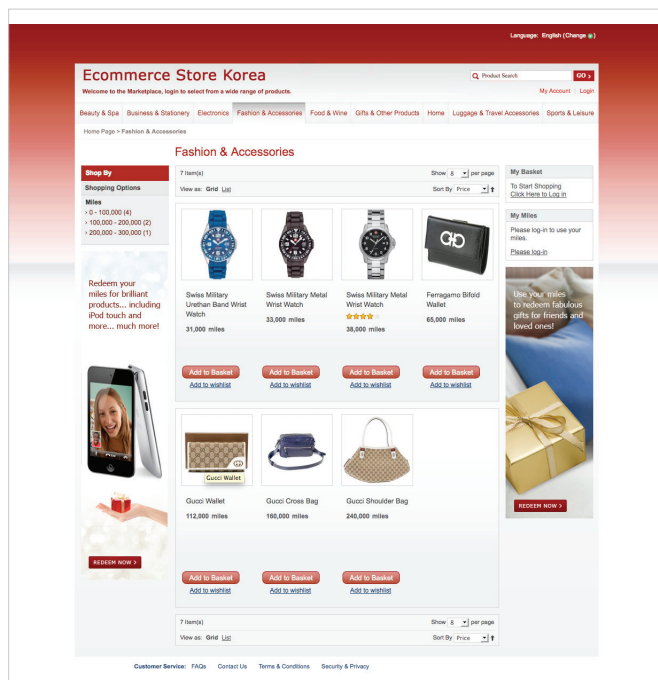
Language: English (Change)

Ecommerce Store Korea

Product Search GO

Welcome to the Marketplace, login to select from a wide range of products.

My Account | Login

Beauty & Spa | Business & Stationery | Electronics | Fashion & Accessories | Food & Wine | Gifts & Other Products | Home | Luggage & Travel Accessories | Sports & Leisure

Home Page > Fashion & Accessories

Fashion & Accessories

Shop By

Shopping Options

Miles
› 0 - 100,000 (4)
› 100,000 - 200,000 (2)
› 200,000 - 300,000 (1)

Redeem your miles for brilliant products... including iPod touch and more... much more!

REDEEM NOW ›

7 Item(s)

Show 8 per page

View as: Grid List

Sort By Price

Swiss Military Urethan Band Wrist Watch
31,000 miles
Add to Basket
Add to wishlist

Swiss Military Metal Wrist Watch
33,000 miles
Add to Basket
Add to wishlist

Swiss Military Metal Wrist Watch
38,000 miles
Add to Basket
Add to wishlist

Ferragamo Bifold Wallet
65,000 miles
Add to Basket
Add to wishlist

Gucci Wallet

Gucci Wallet
112,000 miles
Add to Basket
Add to wishlist

Gucci Cross Bag
160,000 miles
Add to Basket
Add to wishlist

Gucci Shoulder Bag
240,000 miles
Add to Basket
Add to wishlist

7 Item(s)

Show 8 per page

View as: Grid List

Sort By Price

My Basket

To Start Shopping
Click Here to Log in

My Miles

Please log-in to use your miles.

Please log-in

Use your miles to redeem fabulous gifts for friends and loved ones!

REDEEM NOW ›

Customer Service: FAQs Contact Us Terms & Conditions Security & Privacy